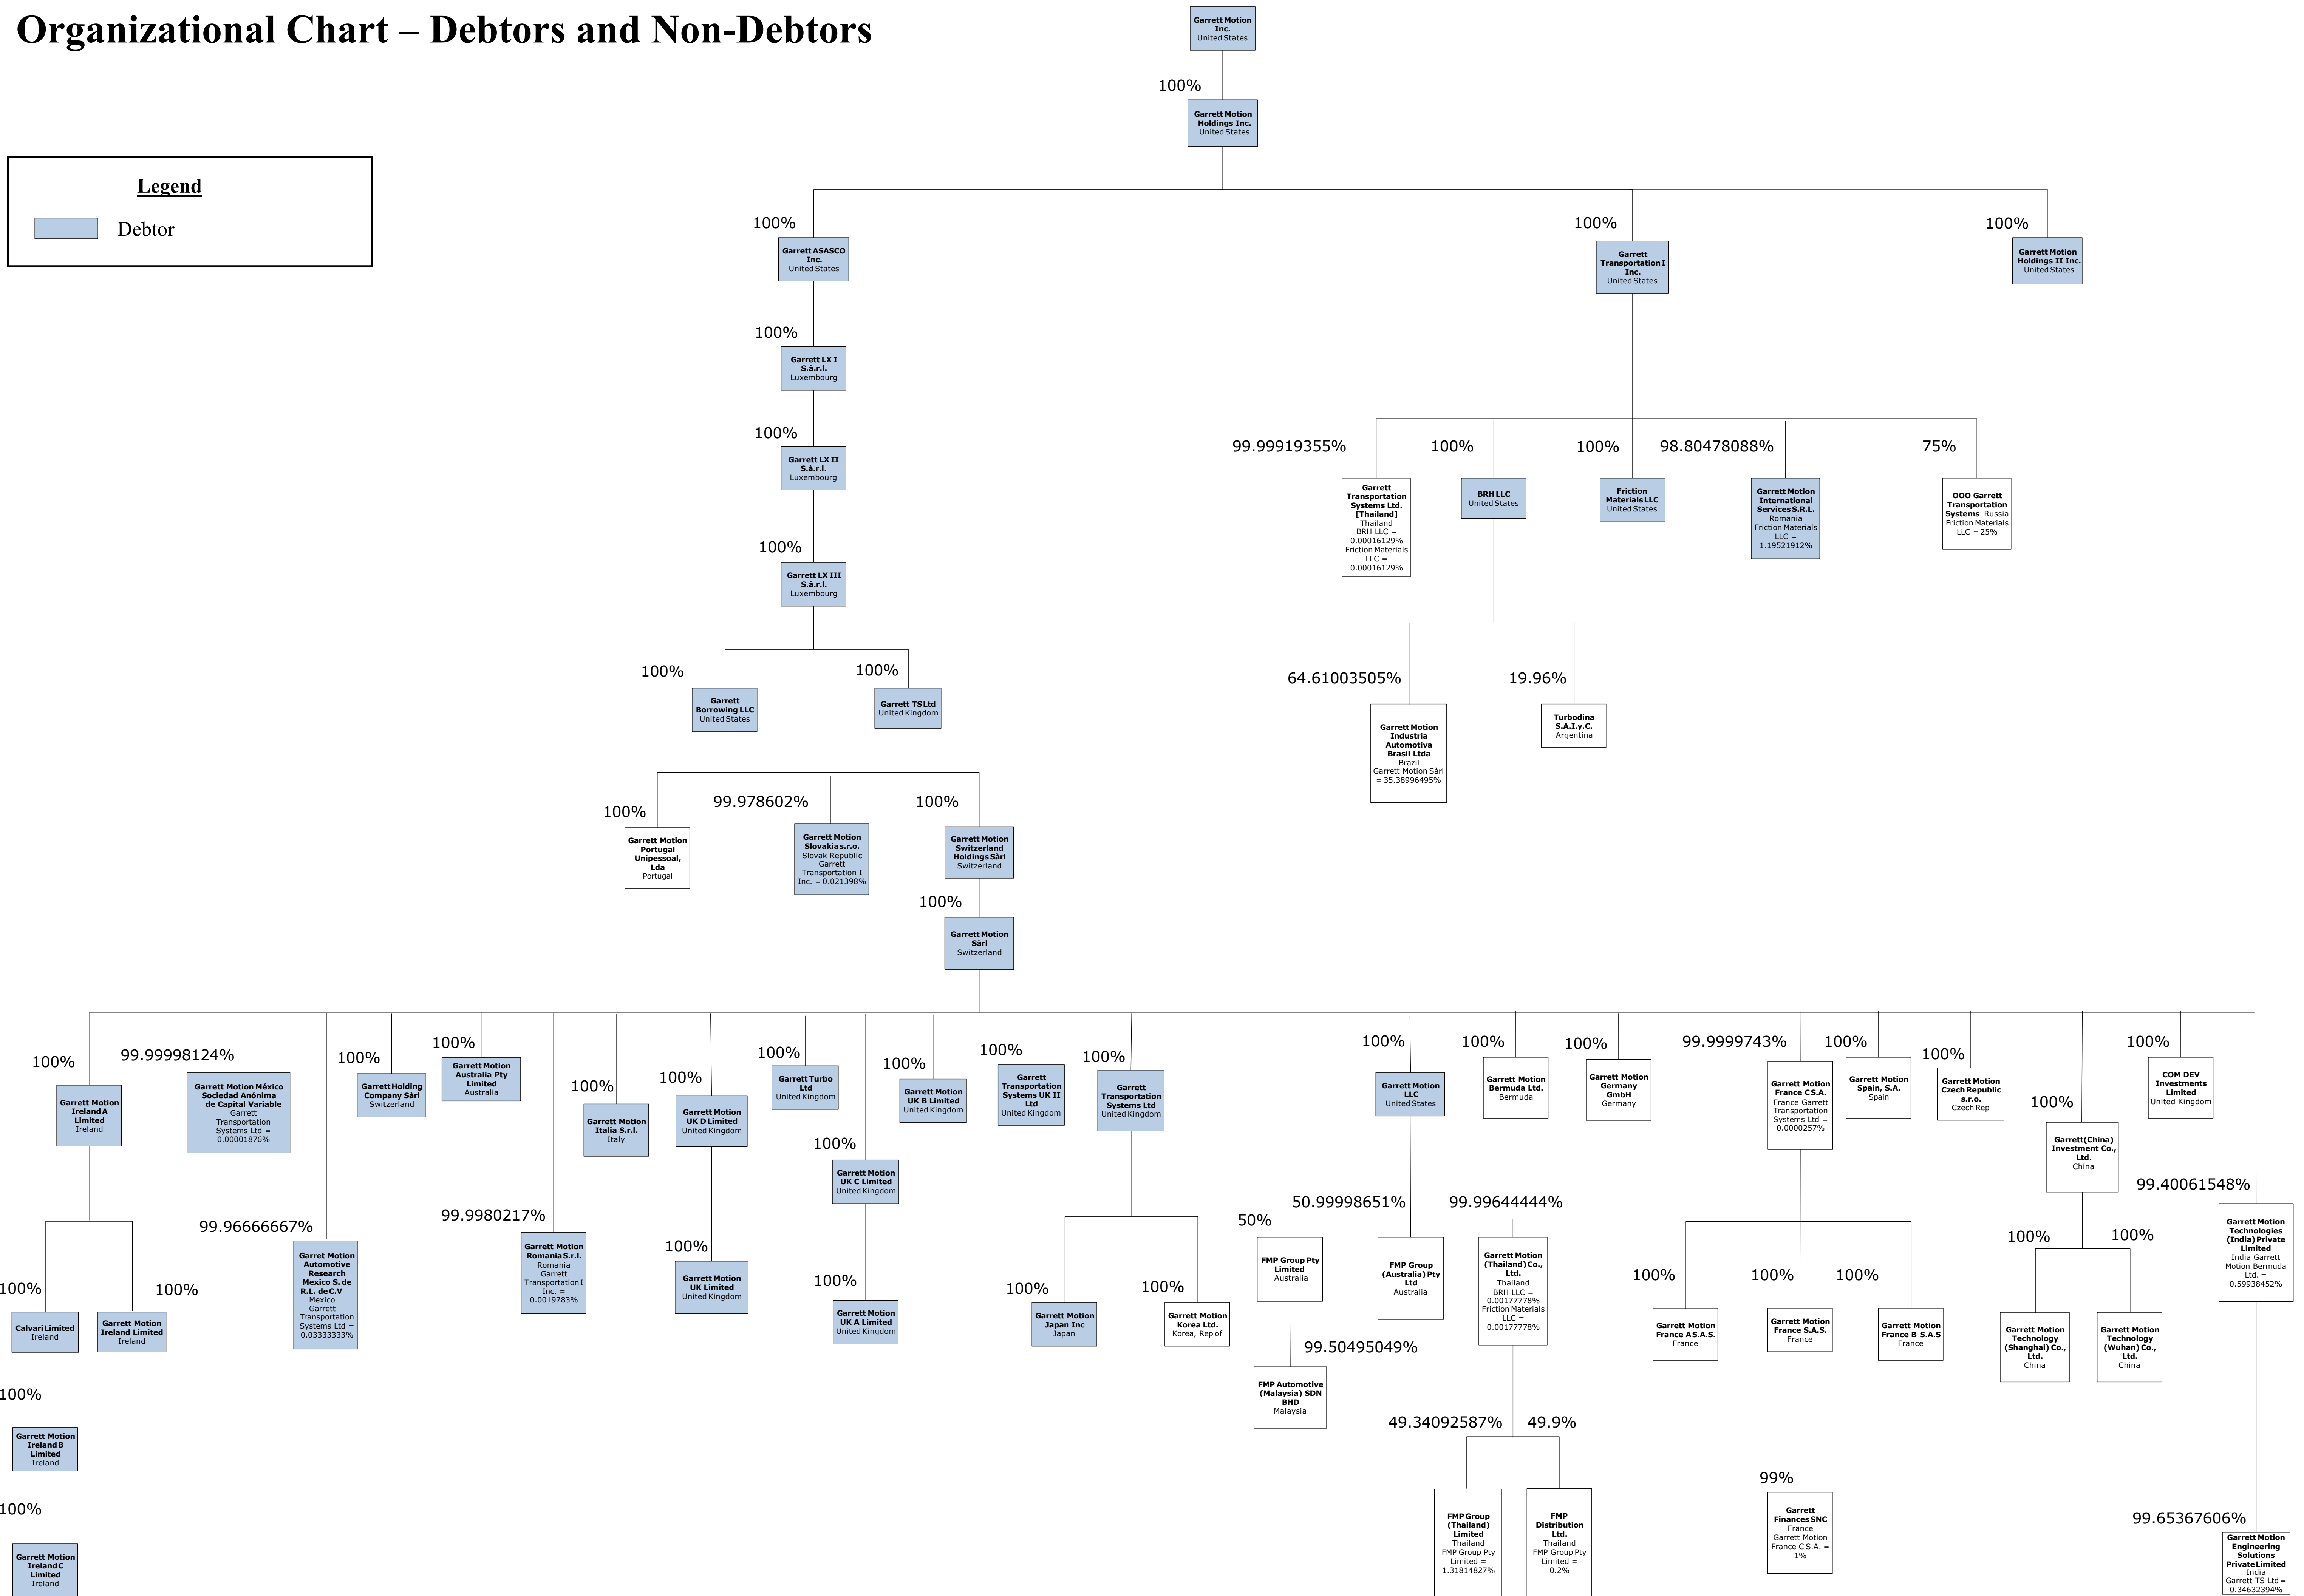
Organizational Chart – Debtors and Non-Debtors

Legend

Debtor

Garrett Motion Inc. United States

100%

Garrett Motion Holdings Inc. United States

100%

Garrett ASASCO Inc. United States

100%

Garrett Transportation I Inc. United States

100%

Garrett Motion Holdings II Inc. United States

100%

Garrett LX I S.à.r.l. Luxembourg

100%

Garrett LX II S.à.r.l. Luxembourg

100%

Garrett LX III S.à.r.l. Luxembourg

100%

Garrett Borrowing LLC United States

100%

Garrett TS Ltd United Kingdom

100%

Garrett Motion Portugal Unipessoal, Lda Portugal

99.978602%

Garrett Motion Slovakia s.r.o. Slovak Republic Garrett Transportation I Inc. = 0.021398%

100%

Garrett Motion Switzerland Holdings Sàrl Switzerland

100%

Garrett Motion Sàrl Switzerland

99.99919355%

Garrett Transportation Systems Ltd. [Thailand] Thailand BRH LLC = 0.00016129% Friction Materials LLC = 0.00016129%

100%

BRH LLC United States

100%

Friction Materials LLC United States

98.80478088%

Garrett Motion International Services S.R.L. Romania Friction Materials LLC = 1.19521912%

75%

OOO Garrett Transportation Systems Russia Friction Materials LLC = 25%

64.61003505%

Garrett Motion Industria Automotiva Brasil Ltda Brazil Garrett Motion Sàrl = 35.38996495%

19.96%

Turbodina S.A.I.y.C. Argentina

100%

Garrett Motion Ireland A Limited Ireland

100%

Calvari Limited Ireland

100%

Garrett Motion Ireland Limited Ireland

100%

Garrett Motion Ireland B Limited Ireland

100%

Garrett Motion Ireland C Limited Ireland

99.99998124%

Garrett Motion México Sociedad Anónima de Capital Variable Garrett Transportation Systems Ltd = 0.00001876%

99.96666667%

Garret Motion Automotive Research Mexico S. de R.L. de C.V Mexico Garrett Transportation Systems Ltd = 0.03333333%

100%

Garrett Holding Company Sàrl Switzerland

100%

Garrett Motion Australia Pty Limited Australia

99.9980217%

Garrett Motion Romania S.r.l. Romania Garrett Transportation I Inc. = 0.0019783%

100%

Garrett Motion Italia S.r.l. Italy

100%

Garrett Motion UK D Limited United Kingdom

100%

Garrett Motion UK Limited United Kingdom

100%

Garrett Turbo Ltd United Kingdom

100%

Garrett Motion UK C Limited United Kingdom

100%

Garrett Motion UK A Limited United Kingdom

100%

Garrett Motion UK B Limited United Kingdom

100%

Garrett Transportation Systems UK II Ltd United Kingdom

100%

Garrett Transportation Systems Ltd United Kingdom

100%

Garrett Motion Japan Inc Japan

100%

Garrett Motion Korea Ltd. Korea, Rep of

100%

Garrett Motion LLC United States

50%

FMP Group Pty Limited Australia

99.50495049%

FMP Automotive (Malaysia) SDN BHD Malaysia

50.99998651%

FMP Group (Australia) Pty Ltd Australia

99.99644444%

Garrett Motion (Thailand) Co., Ltd. Thailand BRH LLC = 0.00177778% Friction Materials LLC = 0.00177778%

49.34092587%

FMP Group (Thailand) Limited Thailand FMP Group Pty Limited = 1.31814827%

49.9%

FMP Distribution Ltd. Thailand FMP Group Pty Limited = 0.2%

100%

Garrett Motion Bermuda Ltd. Bermuda

100%

Garrett Motion Germany GmbH Germany

99.9999743%

Garrett Motion France C S.A. France Garrett Transportation Systems Ltd = 0.0000257%

100%

Garrett Motion France A S.A.S. France

100%

Garrett Motion France S.A.S. France

100%

Garrett Motion France B S.A.S France

99%

Garrett Finances SNC France Garrett Motion France C S.A. = 1%

100%

Garrett Motion Spain, S.A. Spain

100%

Garrett Motion Czech Republic s.r.o. Czech Rep

100%

Garrett(China) Investment Co., Ltd. China

100%

Garrett Motion Technology (Shanghai) Co., Ltd. China

100%

Garrett Motion Technology (Wuhan) Co., Ltd. China

100%

COM DEV Investments Limited United Kingdom

99.40061548%

Garrett Motion Technologies (India) Private Limited India Garrett Motion Bermuda Ltd. = 0.59938452%

99.65367606%

Garrett Motion Engineering Solutions Private Limited India Garrett TS Ltd = 0.34632394%